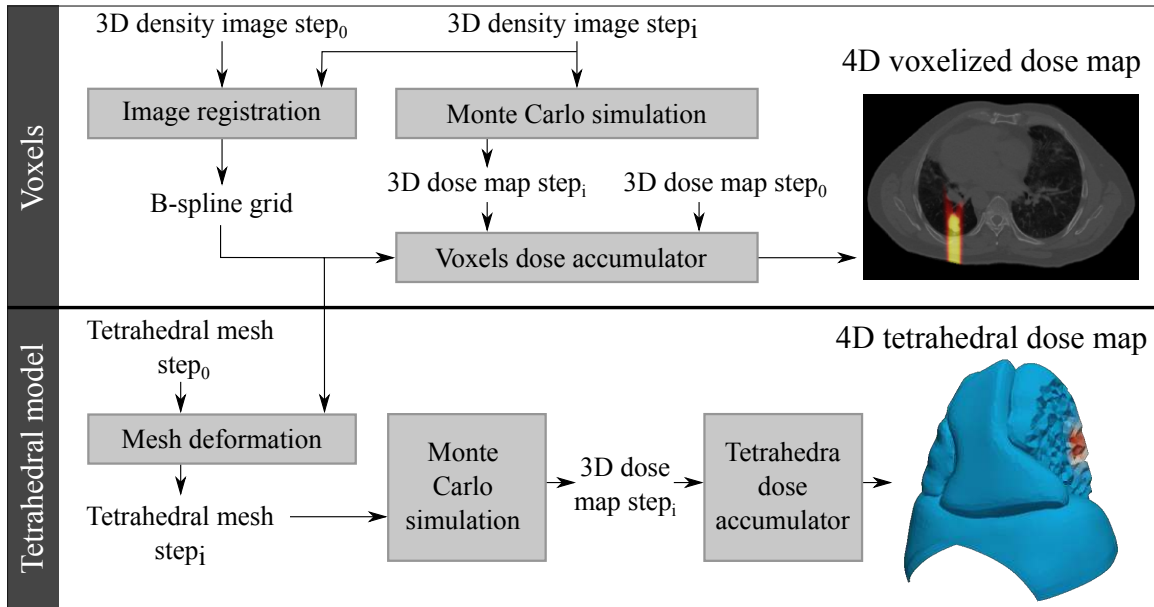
Voxels

3D density image step$_0$

3D density image step$_i$

4D voxelized dose map

Image registration

Monte Carlo simulation

3D dose map step$_i$

3D dose map step$_0$

B-spline grid

Voxels dose accumulator

Tetrahedral model

Tetrahedral mesh step$_0$

4D tetrahedral dose map

Mesh deformation

Monte Carlo simulation

3D dose map step$_i$

Tetrahedra dose accumulator

Tetrahedral mesh step$_i$